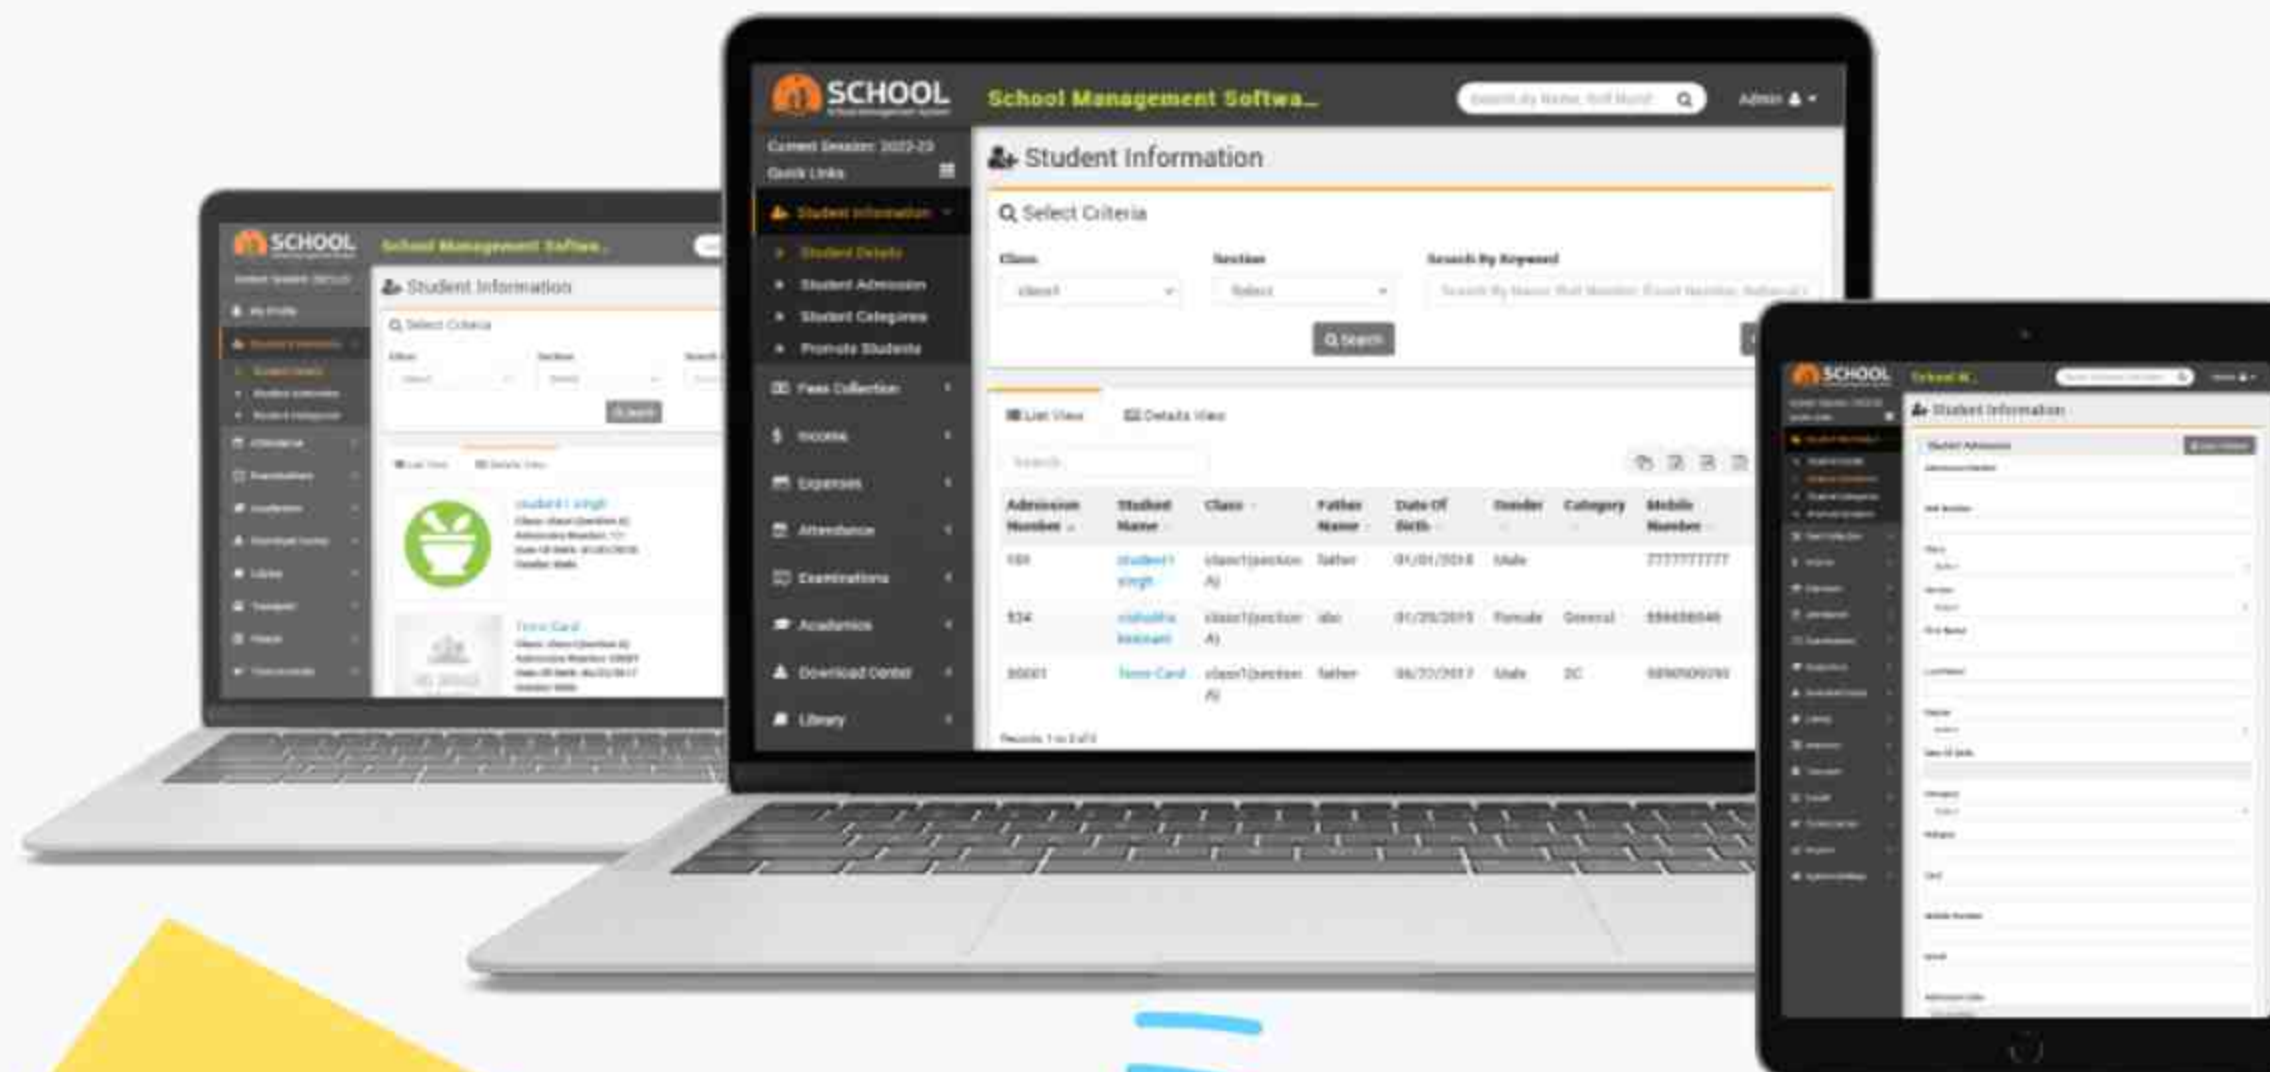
SCHOOL

School Management Softwa...

Search By Name, Roll Number

Admin

Current Session: 2022-23

Quick Links

Student Information

Student Details

Student Admission

Student Categories

Promote Students

Fees Collection

Income

Expenses

Attendance

Examinations

Academics

Download Center

Library

Student Information

Select Criteria

Class

Section

Search By Keyword

Select

Select

Search By Name, Roll Number, Enroll Number, National I

Search

List View

Details View

Search

| Admission Number | Student Name | Class | Father Name | Date Of Birth | Gender | Category | Mobile Number |
|---|---|---|---|---|---|---|---|
| 100 | student1 singh | class1(section A) | father | 01/01/2018 | Male | | 7777777777 |
| 534 | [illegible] | class1(section A) | abc | 01/20/2019 | Female | General | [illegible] |
| 80001 | Term Card | class1(section A) | father | 06/22/2017 | Male | OC | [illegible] |

Records: 1 to 3 of 3

SCHOOL

School Management Softwa...

Student Information

Select Criteria

Search

List View

Details View

student1 singh

Term Card

SCHOOL

School M...

Student Information

Student Admission